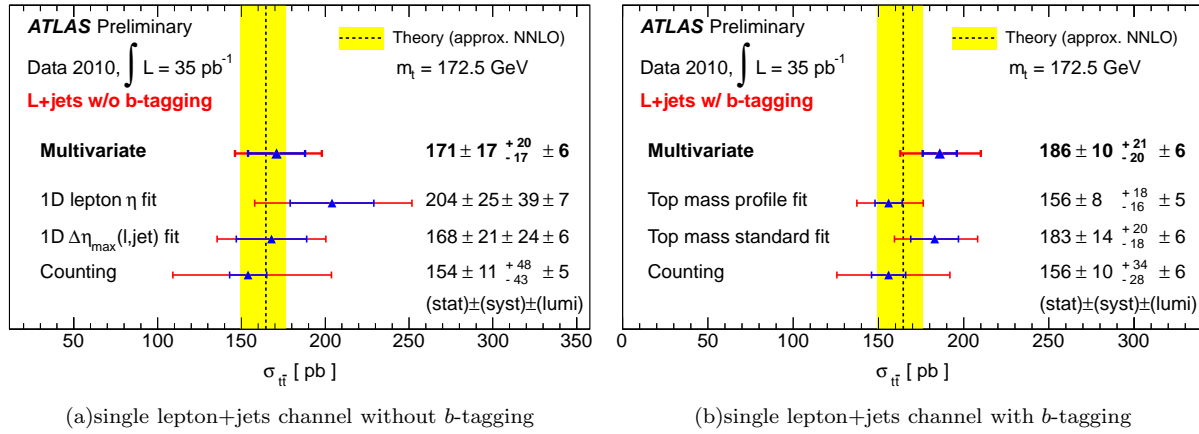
ATLAS Preliminary

Data 2010, $\int$ L = 35 pb$^{-1}$

L+jets w/o b-tagging

Theory (approx. NNLO)

m$_t$ = 172.5 GeV

Multivariate $171 \pm 17 \, ^{+20}_{-17} \pm 6$

1D lepton η fit $204 \pm 25 \pm 39 \pm 7$

1D $\Delta\eta_{max}$(l,jet) fit $168 \pm 21 \pm 24 \pm 6$

Counting $154 \pm 11 \, ^{+48}_{-43} \pm 5$

(stat)±(syst)±(lumi)

50 100 150 200 250 300 350

$\sigma_{t\bar{t}}$ [ pb ]

(a)single lepton+jets channel without $b$-tagging

ATLAS Preliminary

Data 2010, $\int$ L = 35 pb$^{-1}$

L+jets w/ b-tagging

Theory (approx. NNLO)

m$_t$ = 172.5 GeV

Multivariate $186 \pm 10 \, ^{+21}_{-20} \pm 6$

Top mass profile fit $156 \pm 8 \, ^{+18}_{-16} \pm 5$

Top mass standard fit $183 \pm 14 \, ^{+20}_{-18} \pm 6$

Counting $156 \pm 10 \, ^{+34}_{-28} \pm 6$

(stat)±(syst)±(lumi)

0 50 100 150 200 250 300

$\sigma_{t\bar{t}}$ [ pb ]

(b)single lepton+jets channel with $b$-tagging